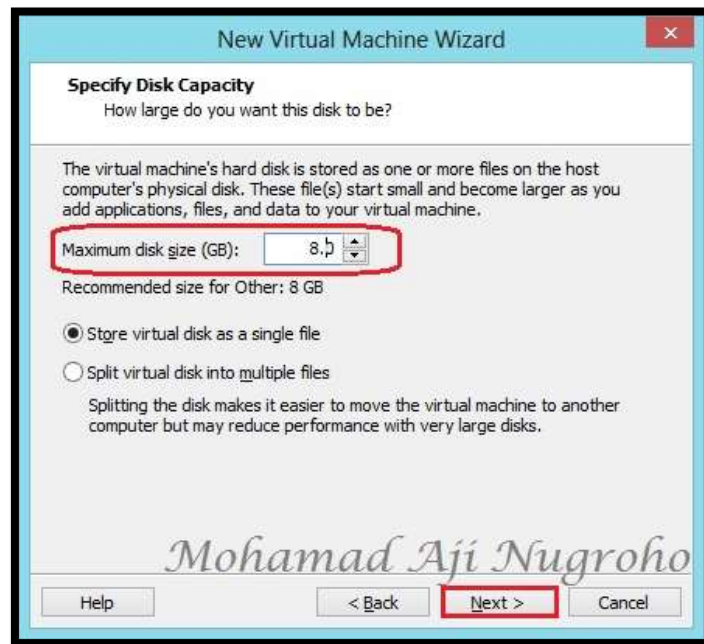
New Virtual Machine Wizard

Specify Disk Capacity
How large do you want this disk to be?

The virtual machine's hard disk is stored as one or more files on the host computer's physical disk. These file(s) start small and become larger as you add applications, files, and data to your virtual machine.

Maximum disk size (GB): 8.0

Recommended size for Other: 8 GB

Store virtual disk as a single file

Split virtual disk into multiple files

Splitting the disk makes it easier to move the virtual machine to another computer but may reduce performance with very large disks.

Mohamad Aji Nugroho

Help
< Back
Next >
Cancel